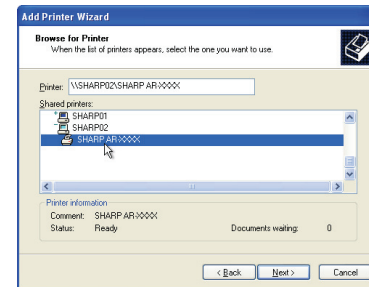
Add Printer Wizard

Browse for Printer
When the list of printers appears, select the one you want to use.

Printer: \\SHARP02\SHARP AR-XXXX

Shared printers:
SHARP01
SHARP02
SHARP AR-XXXX

Printer information
Comment: SHARP AR-XXXX
Status: Ready
Documents waiting: 0

< Back
Next >
Cancel